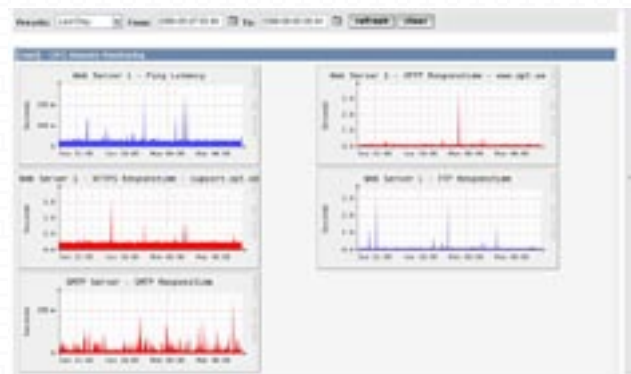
Presets: Last Day From: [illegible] To: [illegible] Refresh Clear

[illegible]

Web Server 1 - Ping Latency

Web Server 1 - HTTP Responsetime - www.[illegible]

Web Server 1 - HTTPS Responsetime - support.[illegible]

Web Server 1 - FTP Responsetime

SMTP Server - SMTP Responsetime